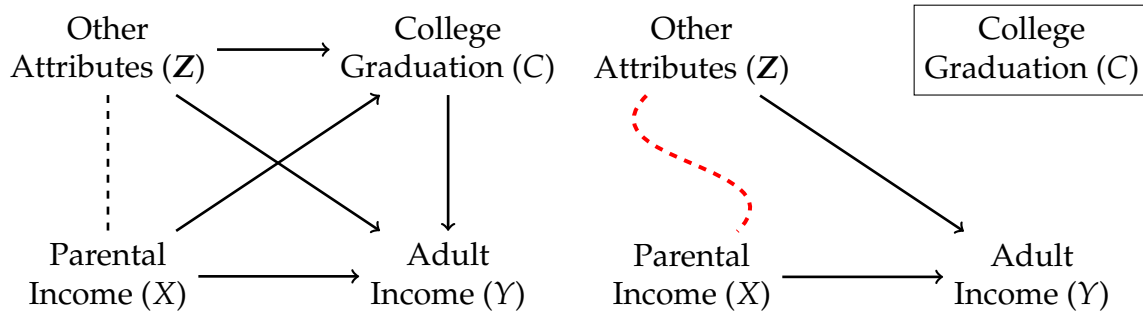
Other Attributes ($\boldsymbol{Z}$)

College Graduation ($C$)

Parental Income ($X$)

Adult Income ($Y$)

Other Attributes ($\boldsymbol{Z}$)

College Graduation ($C$)

Parental Income ($X$)

Adult Income ($Y$)